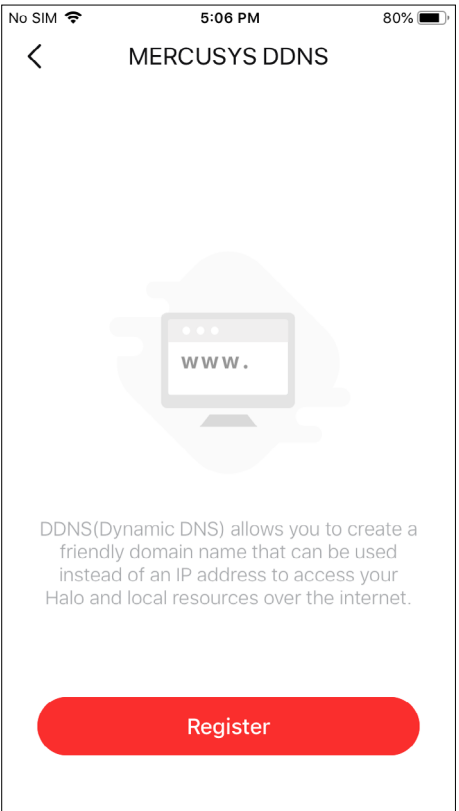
No SIM 5:06 PM 80%

MERCUSYS DDNS

www.

DDNS(Dynamic DNS) allows you to create a friendly domain name that can be used instead of an IP address to access your Halo and local resources over the internet.

Register